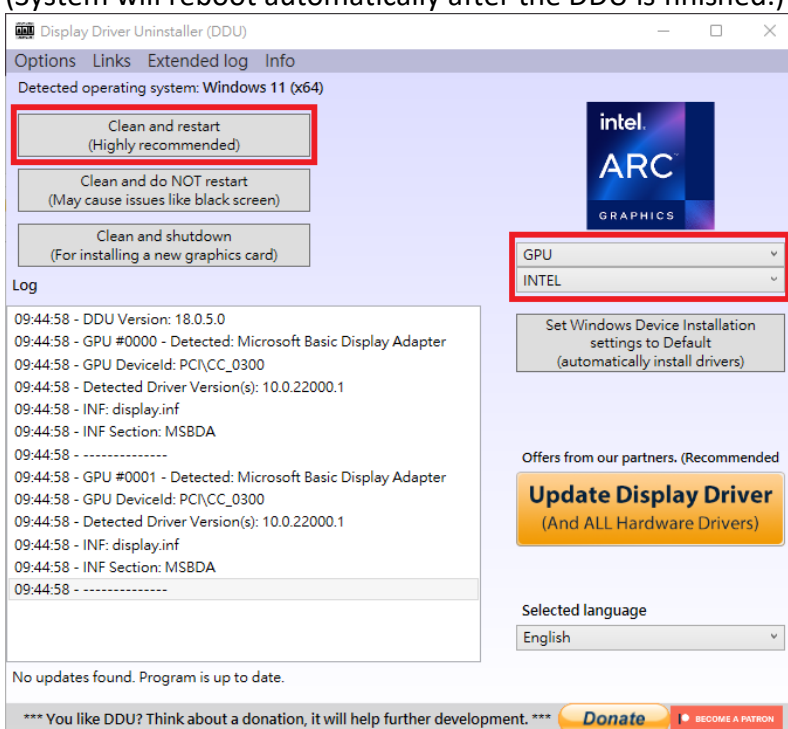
(System will reboot automatically after the DDU is finished.)

Display Driver Uninstaller (DDU)

Options Links Extended log Info

Detected operating system: Windows 11 (x64)

Clean and restart
(Highly recommended)

Clean and do NOT restart
(May cause issues like black screen)

Clean and shutdown
(For installing a new graphics card)

intel. ARC GRAPHICS

GPU

INTEL

Log

09:44:58 - DDU Version: 18.0.5.0
09:44:58 - GPU #0000 - Detected: Microsoft Basic Display Adapter
09:44:58 - GPU DeviceId: PCI\CC_0300
09:44:58 - Detected Driver Version(s): 10.0.22000.1
09:44:58 - INF: display.inf
09:44:58 - INF Section: MSBDA
09:44:58 - --------------
09:44:58 - GPU #0001 - Detected: Microsoft Basic Display Adapter
09:44:58 - GPU DeviceId: PCI\CC_0300
09:44:58 - Detected Driver Version(s): 10.0.22000.1
09:44:58 - INF: display.inf
09:44:58 - INF Section: MSBDA
09:44:58 - --------------

Set Windows Device Installation settings to Default
(automatically install drivers)

Offers from our partners. (Recommended

Update Display Driver
(And ALL Hardware Drivers)

Selected language

English

No updates found. Program is up to date.

*** You like DDU? Think about a donation, it will help further development. ***

Donate

BECOME A PATRON